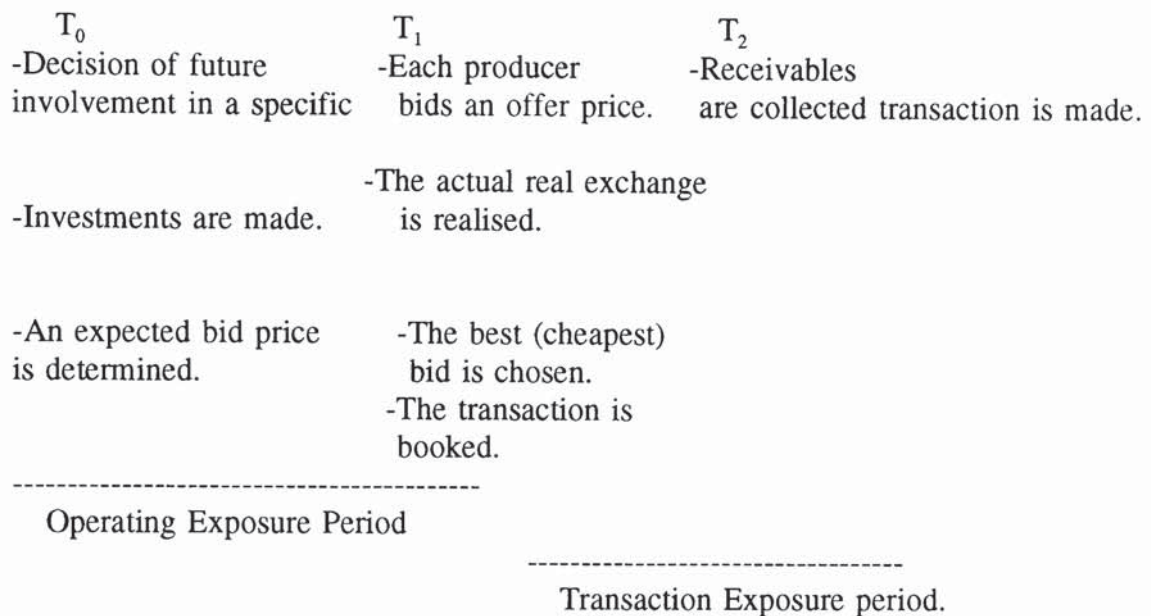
$T_0$

-Decision of future involvement in a specific

-Investments are made.

-An expected bid price is determined.

$T_1$

-Each producer bids an offer price.

-The actual real exchange is realised.

-The best (cheapest) bid is chosen.

-The transaction is booked.

$T_2$

-Receivables are collected transaction is made.

---------------------------------------

Operating Exposure Period

---------------------------------

Transaction Exposure period.